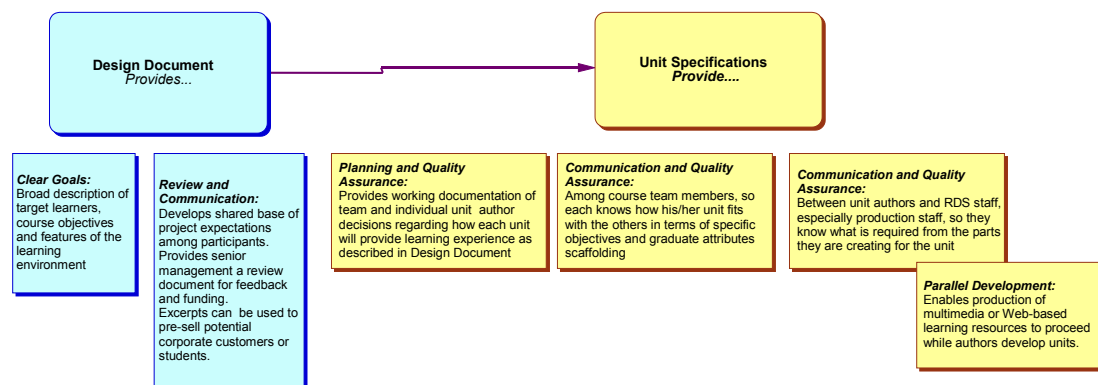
Design Document
Provides...

Unit Specifications
Provide....

Clear Goals:
Broad description of target learners, course objectives and features of the learning environment

Review and Communication:
Develops shared base of project expectations among participants.
Provides senior management a review document for feedback and funding.
Excerpts can be used to pre-sell potential corporate customers or students.

Planning and Quality Assurance:
Provides working documentation of team and individual unit author decisions regarding how each unit will provide learning experience as described in Design Document

Communication and Quality Assurance:
Among course team members, so each knows how his/her unit fits with the others in terms of specific objectives and graduate attributes scaffolding

Communication and Quality Assurance:
Between unit authors and RDS staff, especially production staff, so they know what is required from the parts they are creating for the unit

Parallel Development:
Enables production of multimedia or Web-based learning resources to proceed while authors develop units.